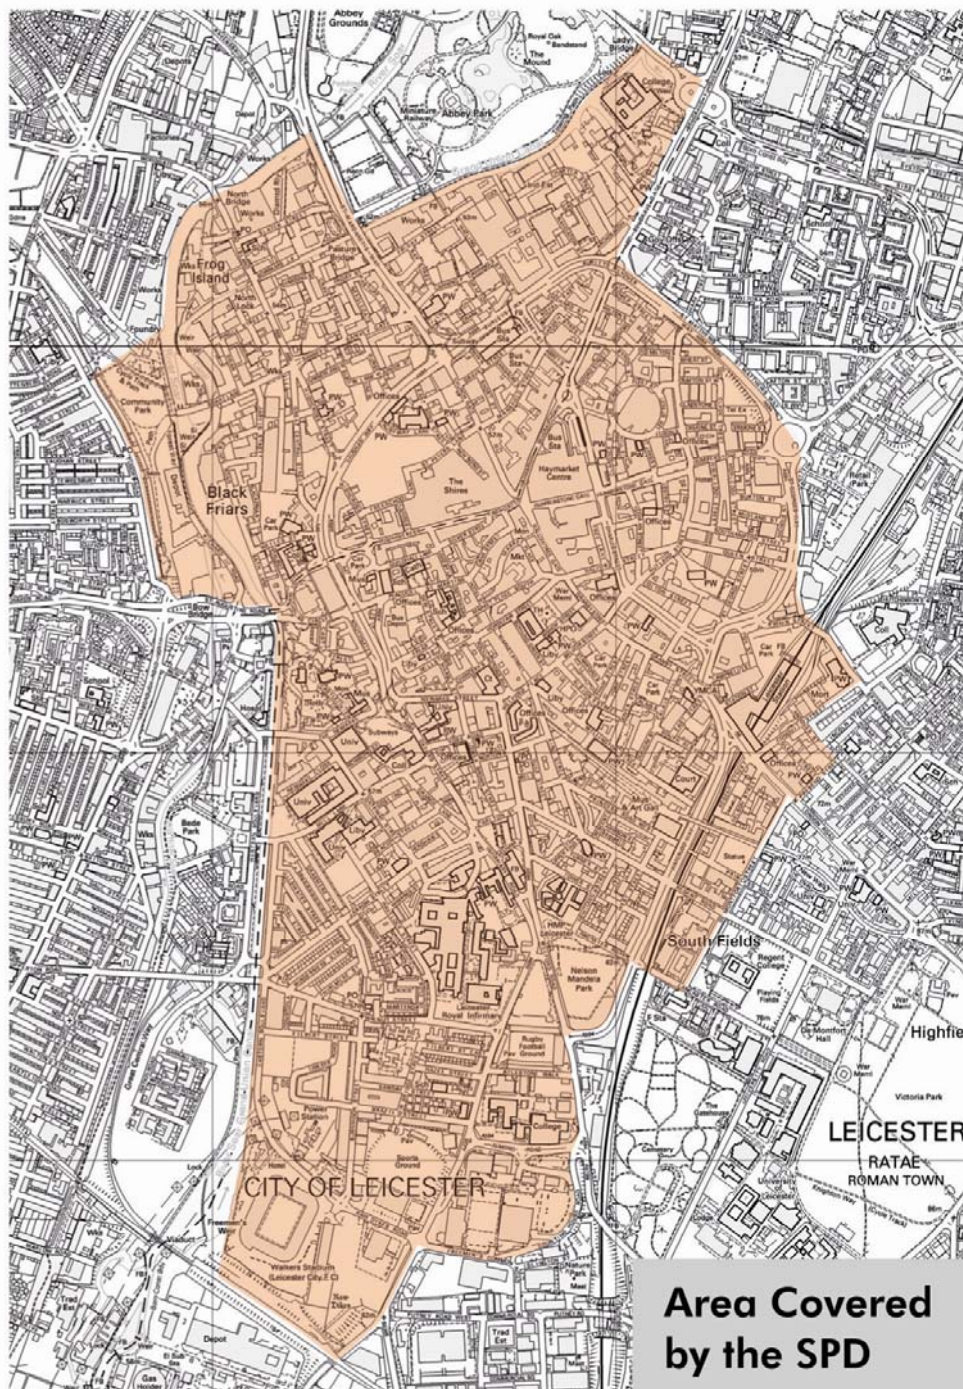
Abbey Grounds

Royal Oak Bandstand

The Mound

Lady Bridge

Miniature Railway

Abbey Park

College

North Bridge

Works

Frog Island

Community Park

Black Friars

The Shires

Haymarket Centre

Bus Sta

Offices

PW

Bow Bridge

School

Univ

Bede Park

Mus & Art Gall

Court

South Fields

Regent College

Playing Fields

De Montfort Hall

Highfie

Nelson Mandela Park

Royal Infirmary

Rugby Football Ground

College

Victoria Park

LEICESTER

RATAE ROMAN TOWN

University of Leicester

Power Station

Sports Ground

CITY OF LEICESTER

Walkers Stadium (Leicester City F.C)

Viaduct

Depot

Gas Holder

Trad Est

Area Covered by the SPD